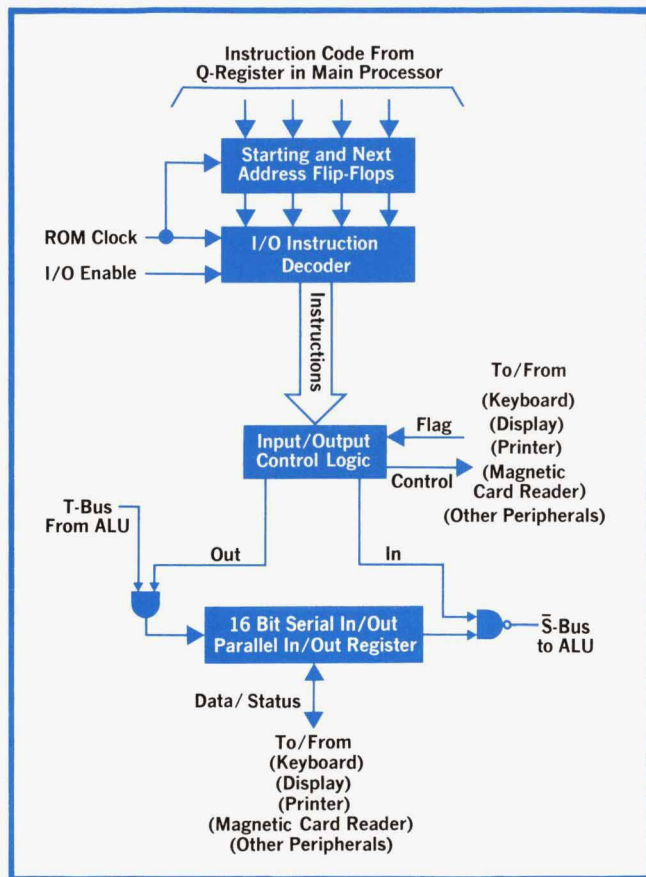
Instruction Code From Q-Register in Main Processor

Starting and Next Address Flip-Flops

ROM Clock

I/O Instruction Decoder

I/O Enable

Instructions

To/From (Keyboard) (Display) (Printer) (Magnetic Card Reader) (Other Peripherals)

Flag

Input/Output Control Logic

Control

T-Bus From ALU

Out

In

16 Bit Serial In/Out Parallel In/Out Register

$\bar{S}$-Bus to ALU

Data/Status

To/From (Keyboard) (Display) (Printer) (Magnetic Card Reader) (Other Peripherals)